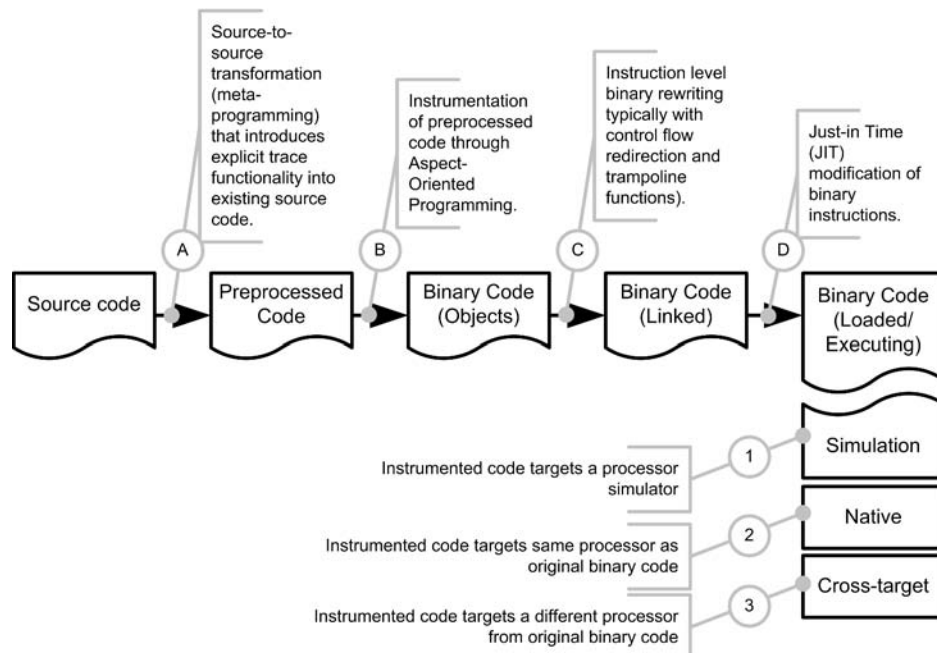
Source-to-source transformation (meta-programming) that introduces explicit trace functionality into existing source code.

Instrumentation of preprocessed code through Aspect-Oriented Programming.

Instruction level binary rewriting typically with control flow redirection and trampoline functions).

Just-in Time (JIT) modification of binary instructions.

A

B

C

D

Source code

Preprocessed Code

Binary Code (Objects)

Binary Code (Linked)

Binary Code (Loaded/ Executing)

Instrumented code targets a processor simulator

1

Simulation

Instrumented code targets same processor as original binary code

2

Native

Instrumented code targets a different processor from original binary code

3

Cross-target